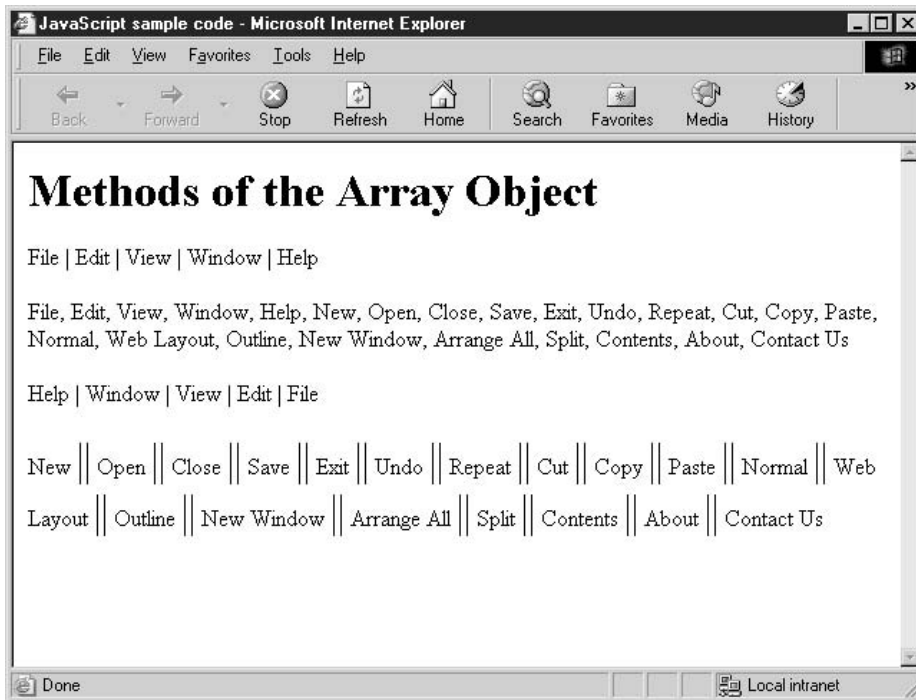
JavaScript sample code - Microsoft Internet Explorer

File Edit View Favorites Tools Help

Back Forward Stop Refresh Home Search Favorites Media History

# Methods of the Array Object

File | Edit | View | Window | Help

File, Edit, View, Window, Help, New, Open, Close, Save, Exit, Undo, Repeat, Cut, Copy, Paste, Normal, Web Layout, Outline, New Window, Arrange All, Split, Contents, About, Contact Us

Help | Window | View | Edit | File

New || Open || Close || Save || Exit || Undo || Repeat || Cut || Copy || Paste || Normal || Web Layout || Outline || New Window || Arrange All || Split || Contents || About || Contact Us

Done

Local intranet